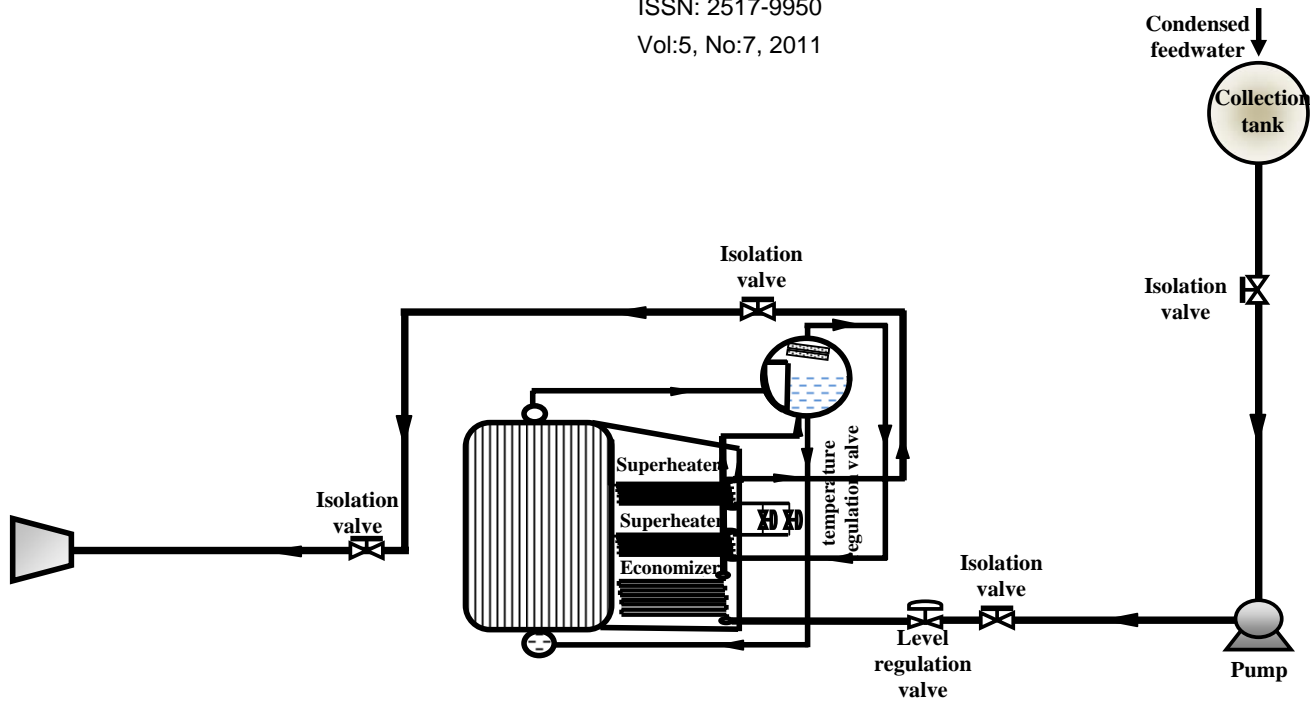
ISSN: 2517-9950
Vol:5, No:7, 2011

Condensed feedwater

Collection tank

Isolation valve

Isolation valve

Superheater

Superheater

Economizer

temperature regulation valve

Isolation valve

Isolation valve

Level regulation valve

Pump